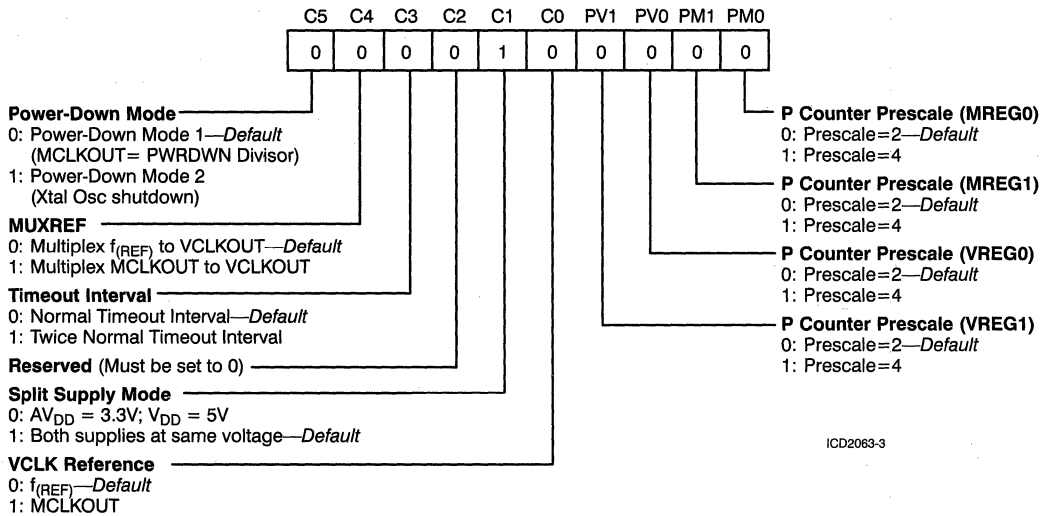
| C5 | C4 | C3 | C2 | C1 | C0 | PV1 | PV0 | PM1 | PM0 |
|---|---|---|---|---|---|---|---|---|---|
| 0 | 0 | 0 | 0 | 1 | 0 | 0 | 0 | 0 | 0 |

**Power-Down Mode**
0: Power-Down Mode 1—*Default* (MCLKOUT= PWRDWN Divisor)
1: Power-Down Mode 2 (Xtal Osc shutdown)

**MUXREF**
0: Multiplex $f_{(REF)}$ to VCLKOUT—*Default*
1: Multiplex MCLKOUT to VCLKOUT

**Timeout Interval**
0: Normal Timeout Interval—*Default*
1: Twice Normal Timeout Interval

**Reserved** (Must be set to 0)

**Split Supply Mode**
0: $AV_{DD}$ = 3.3V; $V_{DD}$ = 5V
1: Both supplies at same voltage—*Default*

**VCLK Reference**
0: $f_{(REF)}$—*Default*
1: MCLKOUT

**P Counter Prescale (MREG0)**
0: Prescale=2—*Default*
1: Prescale=4

**P Counter Prescale (MREG1)**
0: Prescale=2—*Default*
1: Prescale=4

**P Counter Prescale (VREG0)**
0: Prescale=2—*Default*
1: Prescale=4

**P Counter Prescale (VREG1)**
0: Prescale=2—*Default*
1: Prescale=4

ICD2063-3